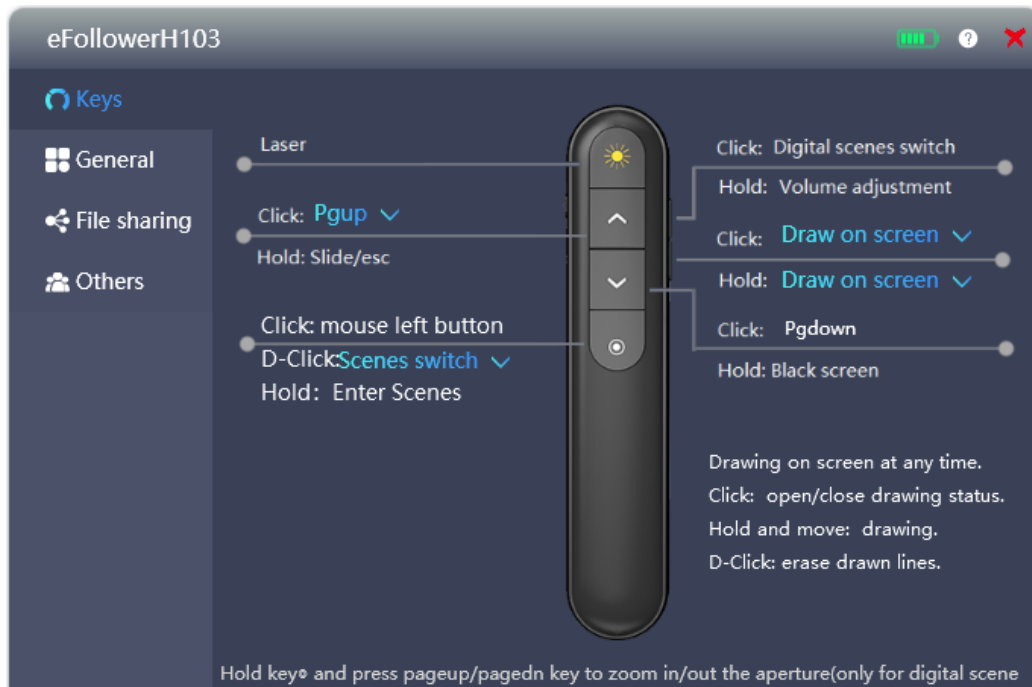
eFollowerH103

? ✕

Keys

General

File sharing

Others

Laser

Click: Pgup

Hold: Slide/esc

Click: mouse left button

D-Click:Scenes switch

Hold：Enter Scenes

Click: Digital scenes switch

Hold: Volume adjustment

Click: Draw on screen

Hold: Draw on screen

Click: Pgdown

Hold: Black screen

Drawing on screen at any time.
Click: open/close drawing status.
Hold and move: drawing.
D-Click: erase drawn lines.

Hold key⊙ and press pageup/pagedn key to zoom in/out the aperture(only for digital scene